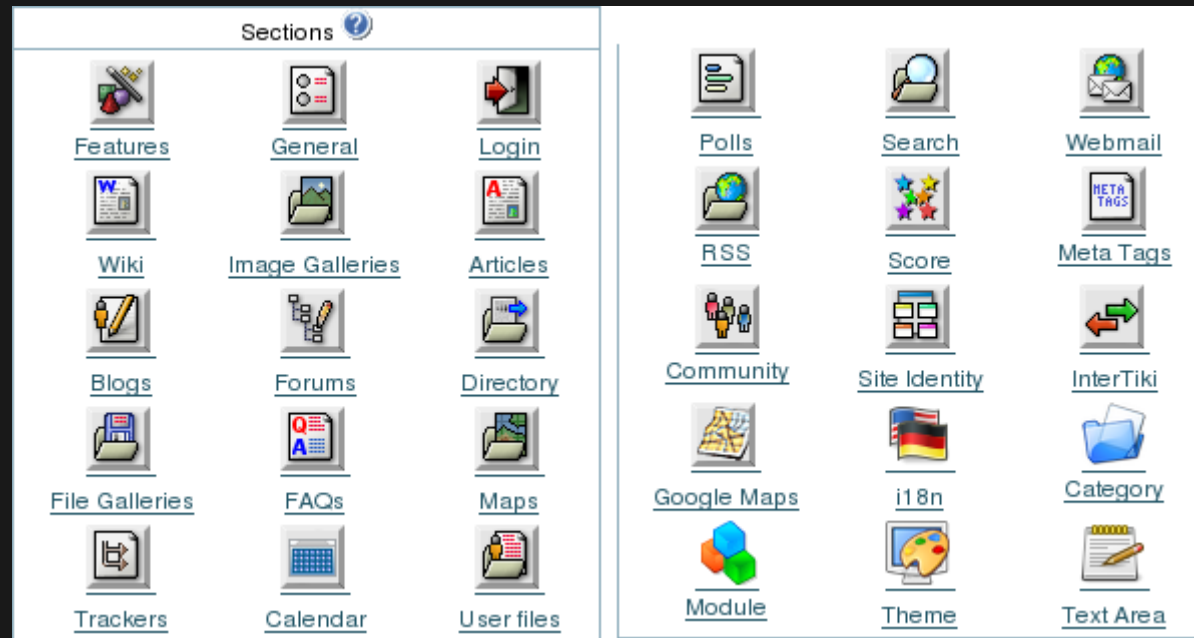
Sections

Features
General
Login
Wiki
Image Galleries
Articles
Blogs
Forums
Directory
File Galleries
FAQs
Maps
Trackers
Calendar
User files

Polls
Search
Webmail
RSS
Score
META TAGS
Meta Tags
Community
Site Identity
InterTiki
Google Maps
i18n
Category
Module
Theme
Text Area